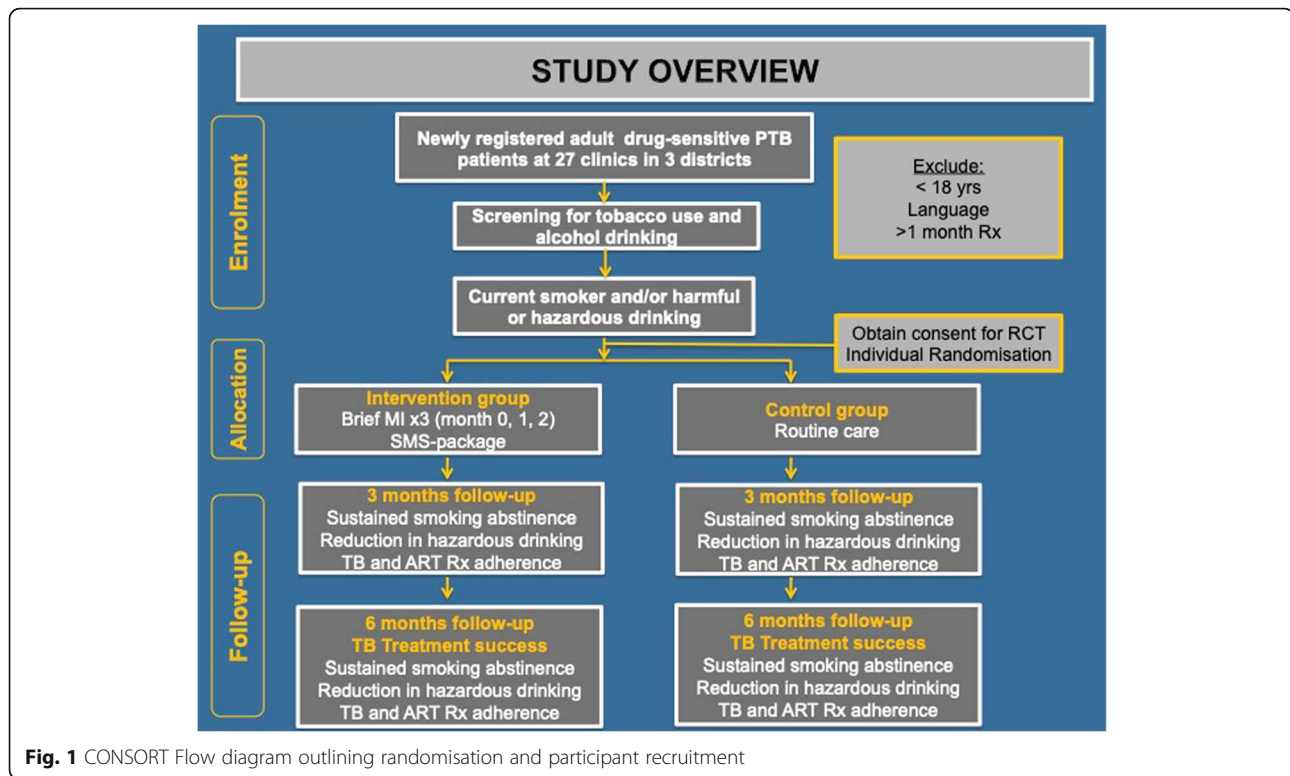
STUDY OVERVIEW

Enrolment

Newly registered adult drug-sensitive PTB patients at 27 clinics in 3 districts

Exclude:
< 18 yrs
Language
>1 month Rx

Screening for tobacco use and alcohol drinking

Current smoker and/or harmful or hazardous drinking

Obtain consent for RCT
Individual Randomisation

Allocation

Intervention group
Brief MI x3 (month 0, 1, 2)
SMS-package

Control group
Routine care

Follow-up

3 months follow-up
Sustained smoking abstinence
Reduction in hazardous drinking
TB and ART Rx adherence

3 months follow-up
Sustained smoking abstinence
Reduction in hazardous drinking
TB and ART Rx adherence

6 months follow-up
TB Treatment success
Sustained smoking abstinence
Reduction in hazardous drinking
TB and ART Rx adherence

6 months follow-up
TB Treatment success
Sustained smoking abstinence
Reduction in hazardous drinking
TB and ART Rx adherence

Fig. 1 CONSORT Flow diagram outlining randomisation and participant recruitment